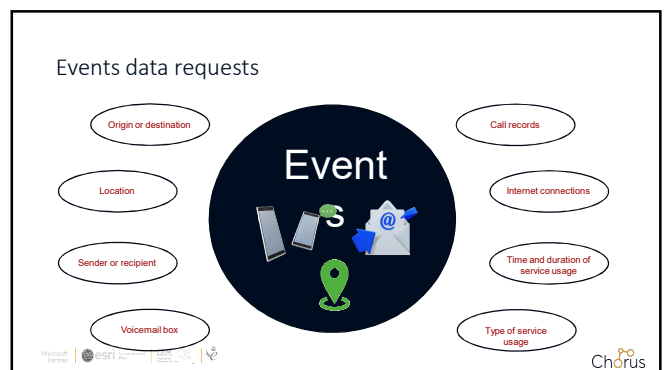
Events data requests

Origin or destination

Location

Sender or recipient

Voicemail box

Event
s

Call records

Internet connections

Time and duration of service usage

Type of service usage

Microsoft Partner | esri | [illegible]

Chorus